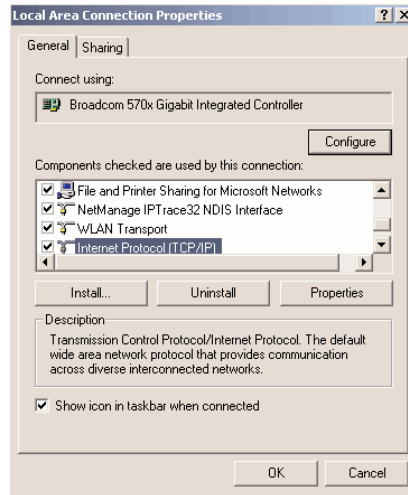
Local Area Connection Properties ? X

General | Sharing

Connect using:

Broadcom 570x Gigabit Integrated Controller

Configure

Components checked are used by this connection:

File and Printer Sharing for Microsoft Networks
NetManage IPTrace32 NDIS Interface
WLAN Transport
Internet Protocol (TCP/IP)

Install... | Uninstall | Properties

Description

Transmission Control Protocol/Internet Protocol. The default wide area network protocol that provides communication across diverse interconnected networks.

Show icon in taskbar when connected

OK | Cancel